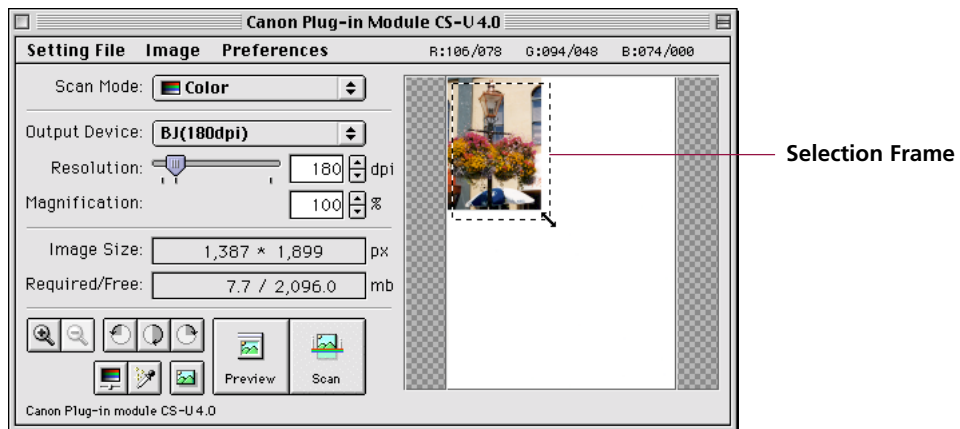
Canon Plug-in Module CS-U 4.0

Setting File Image Preferences R:106/078 G:094/048 B:074/000

Scan Mode: Color

Output Device: BJ(180dpi)

Resolution: 180 dpi

Magnification: 100 %

Image Size: 1,387 * 1,899 px

Required/Free: 7.7 / 2,096.0 mb

Preview Scan

Canon Plug-in module CS-U 4.0

Selection Frame